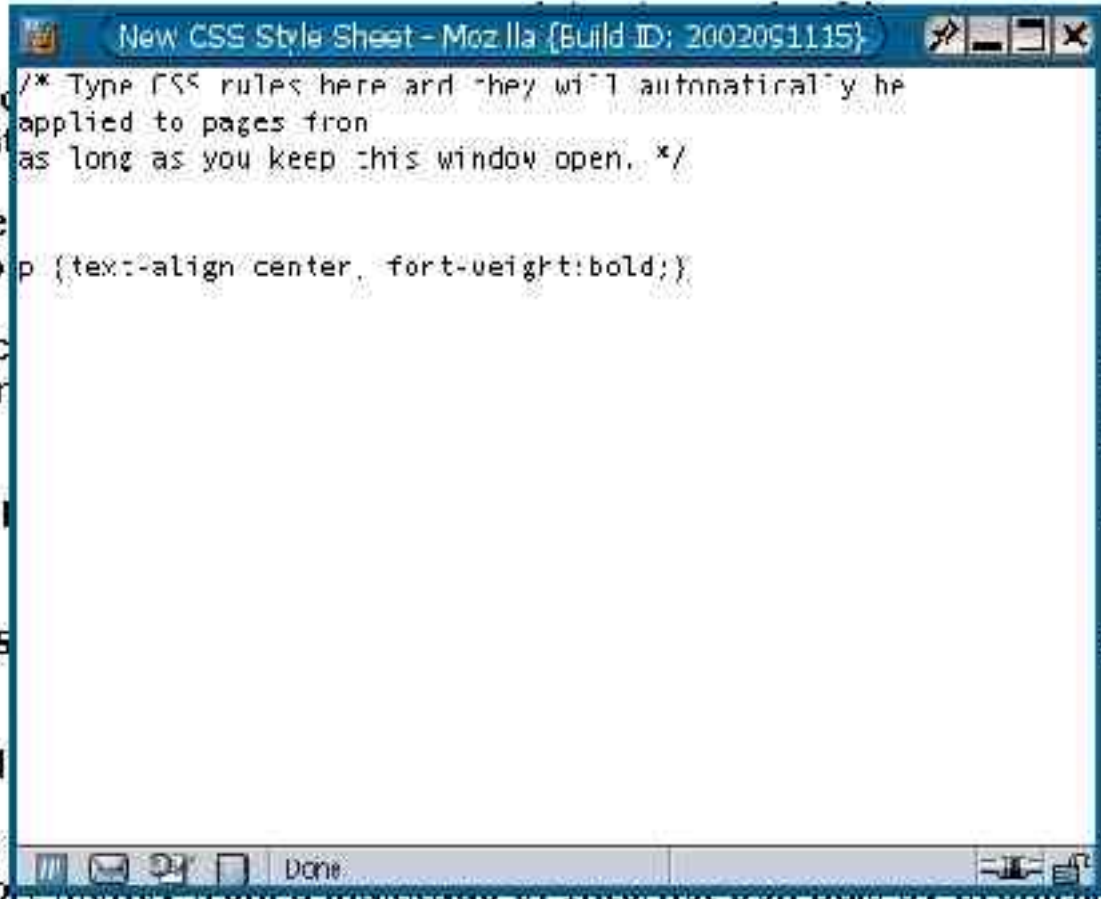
New CSS Style Sheet - Mozilla {Build ID: 2002091115}

/* Type CSS rules here and they will automatically be applied to pages from
as long as you keep this window open. */

p {text-align center, font-weight:bold;}

Done